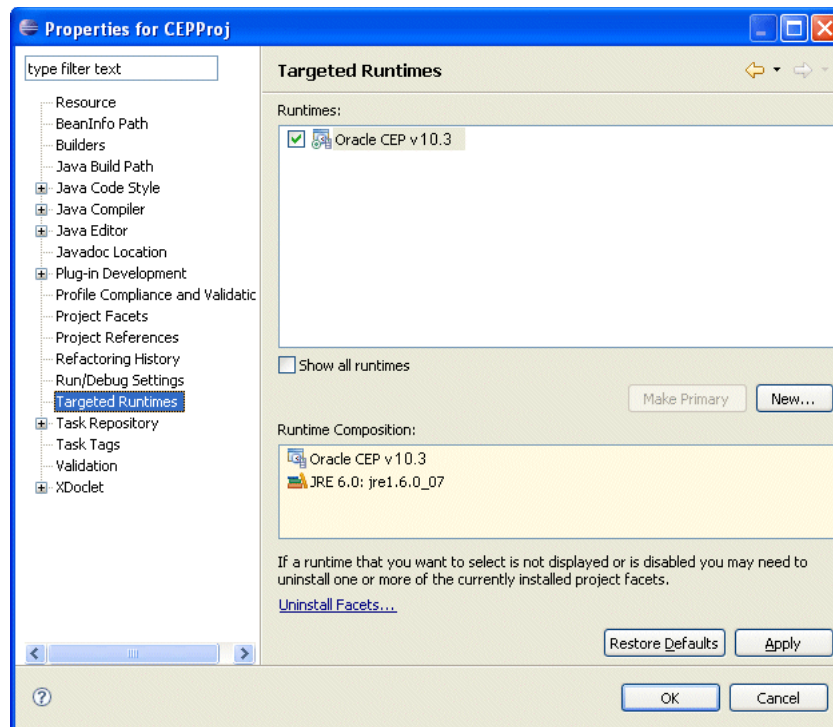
Properties for CEPProj

type filter text

Resource
BeanInfo Path
Builders
Java Build Path
Java Code Style
Java Compiler
Java Editor
Javadoc Location
Plug-in Development
Profile Compliance and Validatic
Project Facets
Project References
Refactoring History
Run/Debug Settings
Targeted Runtimes
Task Repository
Task Tags
Validation
XDoclet

Targeted Runtimes

Runtimes:

Oracle CEP v10.3

Show all runtimes

Make Primary

New...

Runtime Composition:

Oracle CEP v10.3
JRE 6.0: jre1.6.0_07

If a runtime that you want to select is not displayed or is disabled you may need to uninstall one or more of the currently installed project facets.

Uninstall Facets...

Restore Defaults

Apply

OK

Cancel